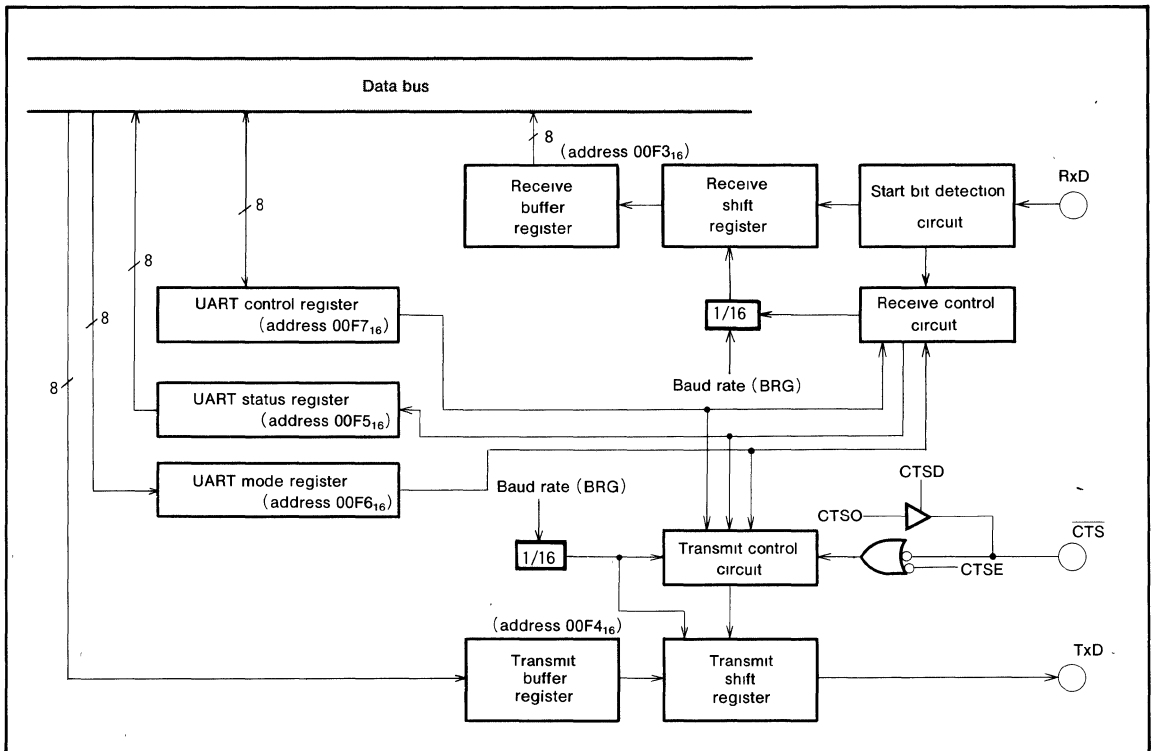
Data bus

8

(address $00F3_{16}$)

Receive buffer register

Receive shift register

Start bit detection circuit

RxD

8

8

UART control register (address $00F7_{16}$)

8

1/16

Receive control circuit

8

Baud rate (BRG)

UART status register (address $00F5_{16}$)

UART mode register (address $00F6_{16}$)

Baud rate (BRG)

CTSD

CTSO

$\overline{CTS}$

1/16

Transmit control circuit

CTSE

(address $00F4_{16}$)

Transmit buffer register

Transmit shift register

TxD